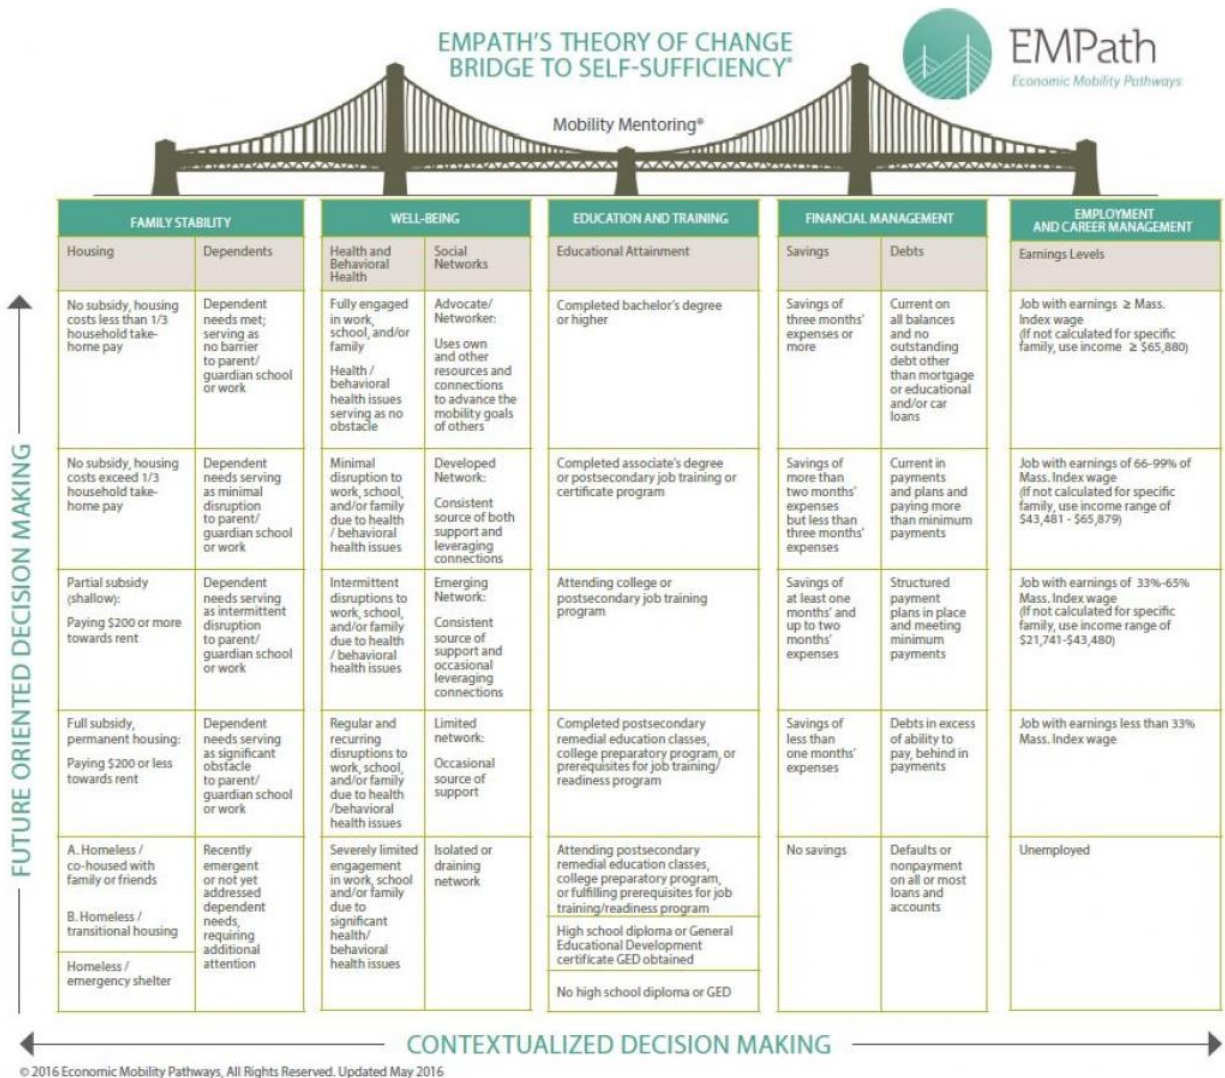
EMPATH'S THEORY OF CHANGE
BRIDGE TO SELF-SUFFICIENCY®

EMPath
Economic Mobility Pathways

Mobility Mentoring®

| FAMILY STABILITY | | WELL-BEING | | EDUCATION AND TRAINING | FINANCIAL MANAGEMENT | | EMPLOYMENT AND CAREER MANAGEMENT |
|---|---|---|---|---|---|---|---|
| Housing | Dependents | Health and Behavioral Health | Social Networks | Educational Attainment | Savings | Debts | Earnings Levels |
| No subsidy, housing costs less than 1/3 household take-home pay | Dependent needs met; serving as no barrier to parent/ guardian school or work | Fully engaged in work, school, and/or family<br>Health / behavioral health issues serving as no obstacle | Advocate/ Networker:<br>Uses own and other resources and connections to advance the mobility goals of others | Completed bachelor's degree or higher | Savings of three months' expenses or more | Current on all balances and no outstanding debt other than mortgage or educational and/or car loans | Job with earnings ≥ Mass. Index wage (If not calculated for specific family, use income ≥ $65,880) |
| No subsidy, housing costs exceed 1/3 household take-home pay | Dependent needs serving as minimal disruption to parent/ guardian school or work | Minimal disruption to work, school, and/or family due to health / behavioral health issues | Developed Network:<br>Consistent source of both support and leveraging connections | Completed associate's degree or postsecondary job training or certificate program | Savings of more than two months' expenses but less than three months' expenses | Current in payments and plans and paying more than minimum payments | Job with earnings of 66-99% of Mass. Index wage (If not calculated for specific family, use income range of $43,481 - $65,879) |
| Partial subsidy (shallow):<br>Paying $200 or more towards rent | Dependent needs serving as intermittent disruption to parent/ guardian school or work | Intermittent disruptions to work, school, and/or family due to health / behavioral health issues | Emerging Network:<br>Consistent source of support and occasional leveraging connections | Attending college or postsecondary job training program | Savings of at least one months' and up to two months' expenses | Structured payment plans in place and meeting minimum payments | Job with earnings of 33%-65% Mass. Index wage (If not calculated for specific family, use income range of $21,741-$43,480) |
| Full subsidy, permanent housing:<br>Paying $200 or less towards rent | Dependent needs serving as significant obstacle to parent/ guardian school or work | Regular and recurring disruptions to work, school, and/or family due to health /behavioral health issues | Limited network:<br>Occasional source of support | Completed postsecondary remedial education classes, college preparatory program, or prerequisites for job training/ readiness program | Savings of less than one months' expenses | Debts in excess of ability to pay, behind in payments | Job with earnings less than 33% Mass. Index wage |
| A. Homeless / co-housed with family or friends<br>B. Homeless / transitional housing<br>Homeless / emergency shelter | Recently emergent or not yet addressed dependent needs, requiring additional attention | Severely limited engagement in work, school and/or family due to significant health/ behavioral health issues | Isolated or draining network | Attending postsecondary remedial education classes, college preparatory program, or fulfilling prerequisites for job training/readiness program<br>High school diploma or General Educational Development certificate GED obtained<br>No high school diploma or GED | No savings | Defaults or nonpayment on all or most loans and accounts | Unemployed |

FUTURE ORIENTED DECISION MAKING

CONTEXTUALIZED DECISION MAKING

© 2016 Economic Mobility Pathways. All Rights Reserved. Updated May 2016